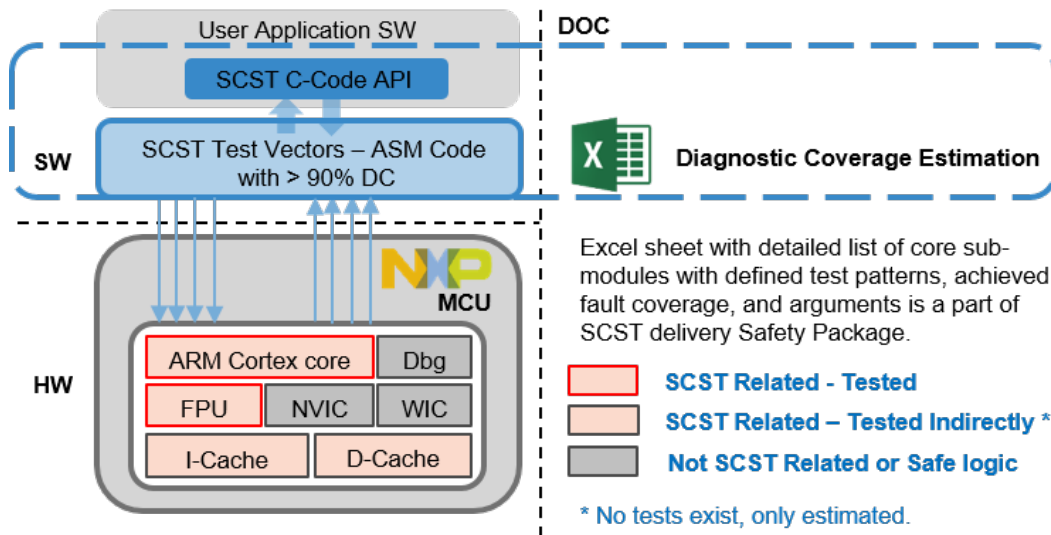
User Application SW

SCST C-Code API

DOC

SW

SCST Test Vectors – ASM Code with > 90% DC

X

Diagnostic Coverage Estimation

NXP

MCU

HW

ARM Cortex core

Dbg

FPU

NVIC

WIC

I-Cache

D-Cache

Excel sheet with detailed list of core submodules with defined test patterns, achieved fault coverage, and arguments is a part of SCST delivery Safety Package.

SCST Related - Tested

SCST Related – Tested Indirectly *

Not SCST Related or Safe logic

* No tests exist, only estimated.